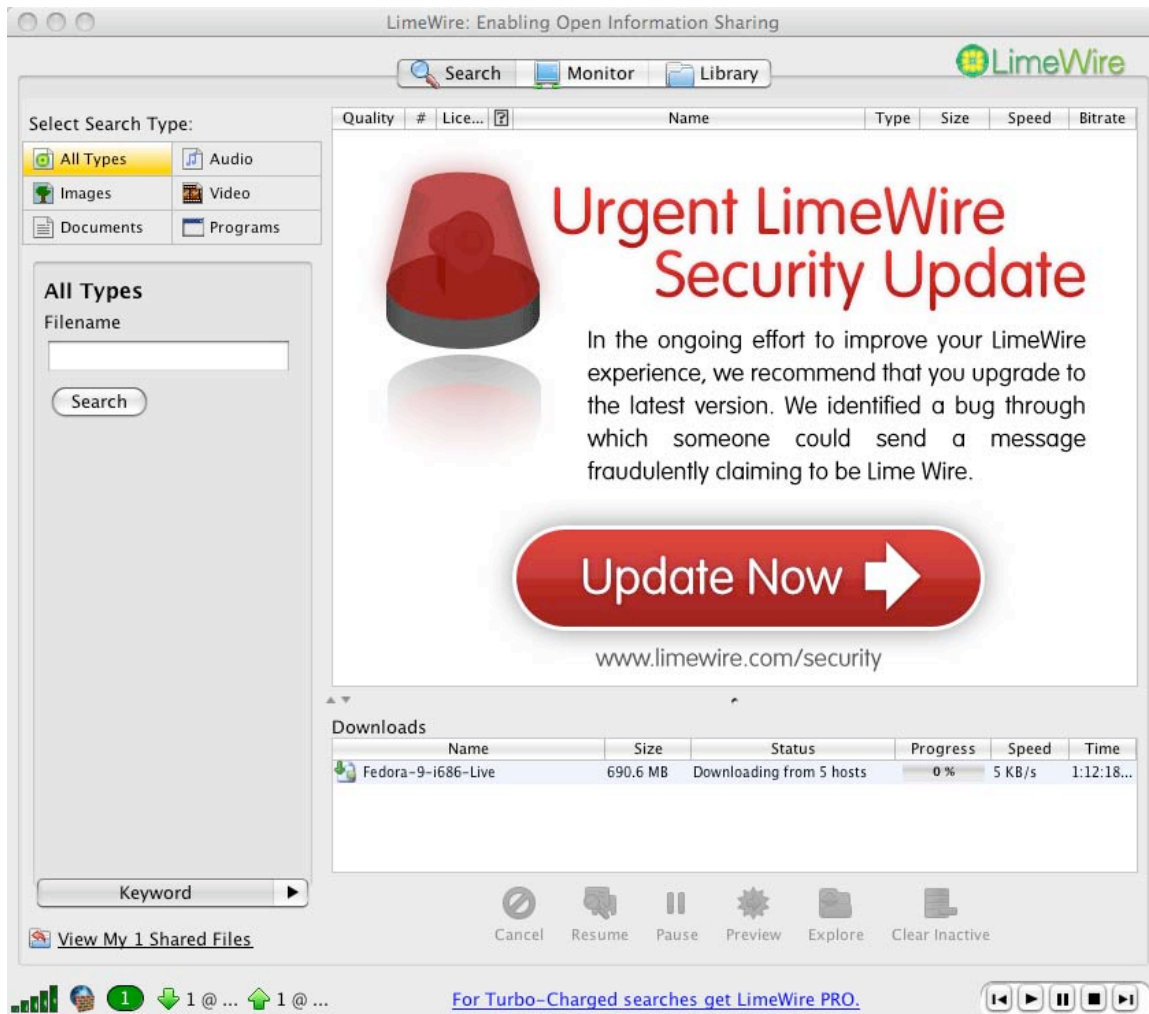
LimeWire: Enabling Open Information Sharing

Search Monitor Library

LimeWire

Select Search Type:

All Types | Audio
Images | Video
Documents | Programs

All Types
Filename

Search

| Quality | # | Lice... | ? | Name | Type | Size | Speed | Bitrate |
|---|---|---|---|---|---|---|---|---|

Urgent LimeWire Security Update

In the ongoing effort to improve your LimeWire experience, we recommend that you upgrade to the latest version. We identified a bug through which someone could send a message fraudulently claiming to be Lime Wire.

Update Now

www.limewire.com/security

Downloads

| Name | Size | Status | Progress | Speed | Time |
|---|---|---|---|---|---|
| Fedora-9-i686-Live | 690.6 MB | Downloading from 5 hosts | 0 % | 5 KB/s | 1:12:18... |

Cancel Resume Pause Preview Explore Clear Inactive

Keyword

View My 1 Shared Files

1 1 @ ... 1 @ ...

For Turbo-Charged searches get LimeWire PRO.